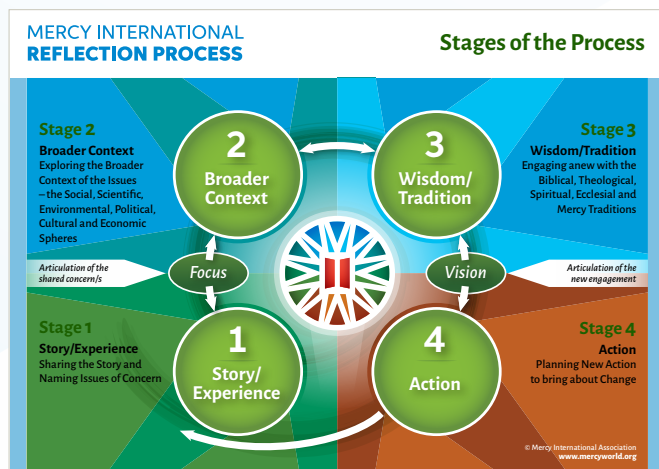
MERCY INTERNATIONAL
REFLECTION PROCESS

Stages of the Process

Stage 2
Broader Context
Exploring the Broader Context of the Issues – the Social, Scientific, Environmental, Political, Cultural and Economic Spheres

Stage 3
Wisdom/Tradition
Engaging anew with the Biblical, Theological, Spiritual, Ecclesial and Mercy Traditions

2
Broader Context

3
Wisdom/ Tradition

Articulation of the shared concern/s

Focus

Vision

Articulation of the new engagement

Stage 1
Story/Experience
Sharing the Story and Naming Issues of Concern

1
Story/ Experience

4
Action

Stage 4
Action
Planning New Action to bring about Change

© Mercy International Association
www.mercyworld.org